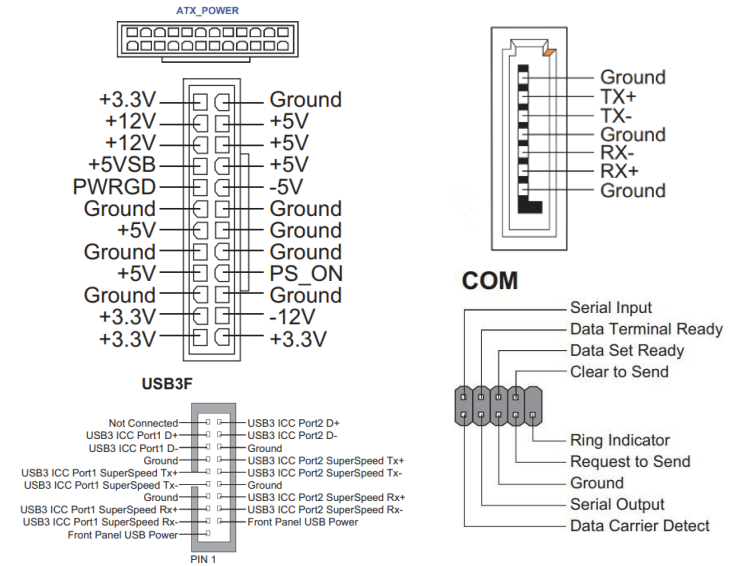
ATX_POWER

+3.3V
+12V
+12V
+5VSB
PWRGD
Ground
+5V
Ground
+5V
Ground
+3.3V
+3.3V

Ground
+5V
+5V
+5V
-5V
Ground
Ground
Ground
PS_ON
Ground
-12V
+3.3V

Ground
TX+
TX-
Ground
RX-
RX+
Ground

COM

Serial Input
Data Terminal Ready
Data Set Ready
Clear to Send
Ring Indicator
Request to Send
Ground
Serial Output
Data Carrier Detect

USB3F

Not Connected
USB3 ICC Port1 D+
USB3 ICC Port1 D-
Ground
USB3 ICC Port1 SuperSpeed Tx+
USB3 ICC Port1 SuperSpeed Tx-
Ground
USB3 ICC Port1 SuperSpeed Rx+
USB3 ICC Port1 SuperSpeed Rx-
Front Panel USB Power

USB3 ICC Port2 D+
USB3 ICC Port2 D-
Ground
USB3 ICC Port2 SuperSpeed Tx+
USB3 ICC Port2 SuperSpeed Tx-
Ground
USB3 ICC Port2 SuperSpeed Rx+
USB3 ICC Port2 SuperSpeed Rx-
Front Panel USB Power

PIN 1